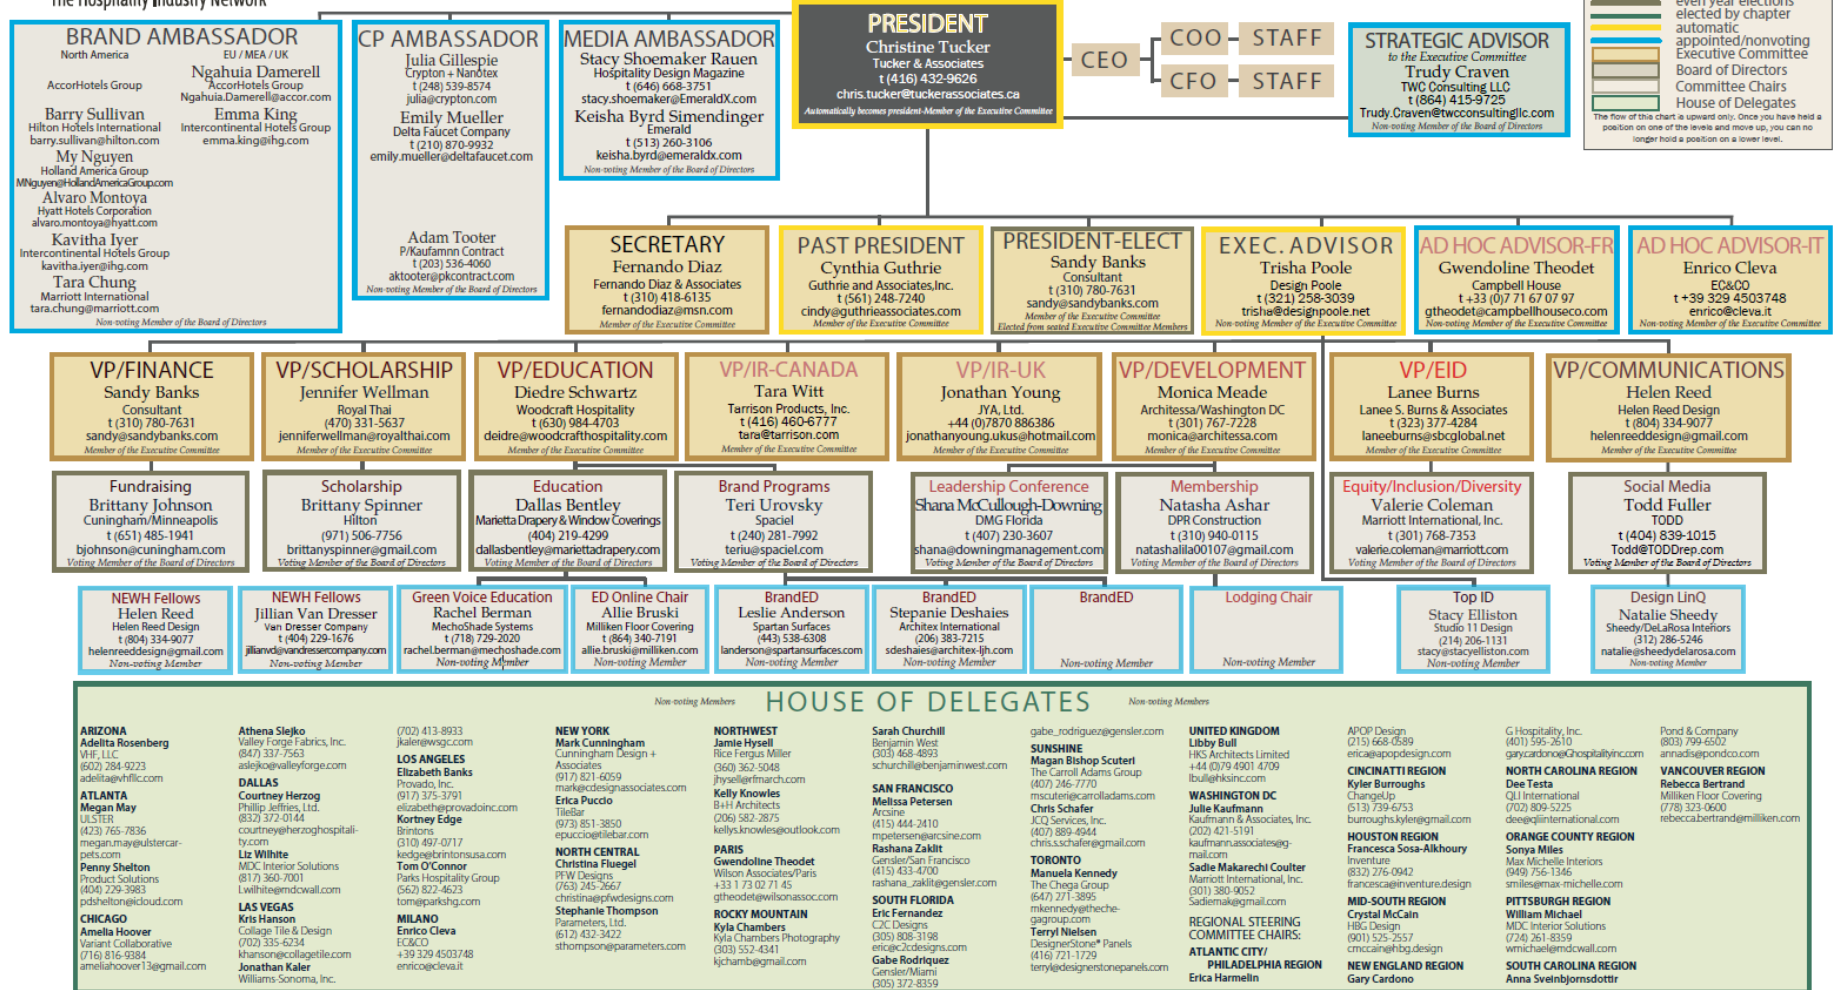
The Hospitality Industry Network

BRAND AMBASSADOR
North America
AccorHotels Group
Barry Sullivan
Hilton Hotels International
barry.sullivan@hilton.com
My Nguyen
Holland America Group
MNguyen@HollandAmericaGroup.com
Alvaro Montoya
Hyatt Hotels Corporation
alvaro.montoya@hyatt.com
Kavitha Iyer
Intercontinental Hotels Group
kavitha.iyer@ihg.com
Tara Chung
Marriott International
tara.chung@marriott.com
EU / MEA / UK
Ngahuia Damerell
AccorHotels Group
Ngahuia.Damerell@accor.com
Emma King
Intercontinental Hotels Group
emma.king@ihg.com
Non-voting Member of the Board of Directors

CP AMBASSADOR
Julia Gillespie
Crypton + Nanotex
t (248) 539-8574
julia@crypton.com
Emily Mueller
Delta Faucet Company
t (210) 870-9932
emily.mueller@deltafaucet.com
Adam Tooter
P/Kaufamnn Contract
t (203) 536-4060
aktooter@pkcontract.com
Non-voting Member of the Board of Directors

MEDIA AMBASSADOR
Stacy Shoemaker Rauen
Hospitality Design Magazine
t (646) 668-3751
stacy.shoemaker@EmeraldX.com
Keisha Byrd Simendinger
Emerald
t (513) 260-3106
keisha.byrd@emeraldx.com
Non-voting Member of the Board of Directors

PRESIDENT
Christine Tucker
Tucker & Associates
t (416) 432-9626
chris.tucker@tuckerassociates.ca
Automatically becomes president-Member of the Executive Committee

CEO
COO - STAFF
CFO - STAFF

STRATEGIC ADVISOR
to the Executive Committee
Trudy Craven
TWC Consulting LLC
t (864) 415-9725
Trudy.Craven@twcconsultingllc.com
Non-voting Member of the Board of Directors

even year elections
elected by chapter
automatic
appointed/nonvoting
Executive Committee
Board of Directors
Committee Chairs
House of Delegates
The flow of this chart is upward only. Once you have held a position on one of the levels and move up, you can no longer hold a position on a lower level.

SECRETARY
Fernando Diaz
Fernando Diaz & Associates
t (310) 418-6135
fernandodiaz@msn.com
Member of the Executive Committee

PAST PRESIDENT
Cynthia Guthrie
Guthrie and Associates,Inc.
t (561) 248-7240
cindy@guthrieassociates.com
Member of the Executive Committee

PRESIDENT-ELECT
Sandy Banks
Consultant
t (310) 780-7631
sandy@sandybanks.com
Member of the Executive Committee
Elected from seated Executive Committee Members

EXEC. ADVISOR
Trisha Poole
Design Poole
t (321) 258-3039
trisha@designpoole.net
Non-voting Member of the Executive Committee

AD HOC ADVISOR-FR
Gwendoline Theodet
Campbell House
t +33 (0)7 71 67 07 97
gtheodet@campbellhouseco.com
Non-voting Member of the Executive Committee

AD HOC ADVISOR-IT
Enrico Cleva
EC&CO
t +39 329 4503748
enrico@cleva.it
Non-voting Member of the Executive Committee

VP/FINANCE
Sandy Banks
Consultant
t (310) 780-7631
sandy@sandybanks.com
Member of the Executive Committee

VP/SCHOLARSHIP
Jennifer Wellman
Royal Thai
(470) 331-5637
jenniferwellman@royalthai.com
Member of the Executive Committee

VP/EDUCATION
Diedre Schwartz
Woodcraft Hospitality
t (630) 984-4703
deidre@woodcrafthospitality.com
Member of the Executive Committee

VP/IR-CANADA
Tara Witt
Tarrison Products, Inc.
t (416) 460-6777
tara@tarrison.com
Member of the Executive Committee

VP/IR-UK
Jonathan Young
JYA, Ltd.
+44 (0)7870 886386
jonathanyoung.ukus@hotmail.com
Member of the Executive Committee

VP/DEVELOPMENT
Monica Meade
Architessa/Washington DC
t (301) 767-7228
monica@architessa.com
Member of the Executive Committee

VP/EID
Lanee Burns
Lanee S. Burns & Associates
t (323) 377-4284
laneeburns@sbcglobal.net
Member of the Executive Committee

VP/COMMUNICATIONS
Helen Reed
Helen Reed Design
t (804) 334-9077
helenreeddesign@gmail.com
Member of the Executive Committee

Fundraising
Brittany Johnson
Cuningham/Minneapolis
t (651) 485-1941
bjohnson@cuningham.com
Voting Member of the Board of Directors

Scholarship
Brittany Spinner
Hilton
(971) 506-7756
brittanyspinner@gmail.com
Voting Member of the Board of Directors

Education
Dallas Bentley
Marietta Drapery & Window Coverings
(404) 219-4299
dallasbentley@mariettadrapery.com
Voting Member of the Board of Directors

Brand Programs
Teri Urovsky
Spaciel
(240) 281-7992
teriu@spaciel.com
Voting Member of the Board of Directors

Leadership Conference
Shana McCullough-Downing
DMG Florida
t (407) 230-3607
shana@downingmanagement.com
Voting Member of the Board of Directors

Membership
Natasha Ashar
DPR Construction
t (310) 940-0115
natashalila00107@gmail.com
Voting Member of the Board of Directors

Equity/Inclusion/Diversity
Valerie Coleman
Marriott International, Inc.
t (301) 768-7353
valerie.coleman@marriott.com
Voting Member of the Board of Directors

Social Media
Todd Fuller
TODD
t (404) 839-1015
Todd@TODDrep.com
Voting Member of the Board of Directors

NEWH Fellows
Helen Reed
Helen Reed Design
t (804) 334-9077
helenreeddesign@gmail.com
Non-voting Member

NEWH Fellows
Jillian Van Dresser
Van Dresser Company
t (404) 229-1676
jillianvd@vandressercompany.com
Non-voting Member

Green Voice Education
Rachel Berman
MechoShade Systems
t (718) 729-2020
rachel.berman@mechoshade.com
Non-voting Member

ED Online Chair
Allie Bruski
Milliken Floor Covering
t (864) 340-7191
allie.bruski@milliken.com
Non-voting Member

BrandED
Leslie Anderson
Spartan Surfaces
(443) 538-6308
landerson@spartansurfaces.com
Non-voting Member

BrandED
Stepanie Deshaies
Architex International
(206) 383-7215
sdeshaies@architex-ljh.com
Non-voting Member

BrandED
Non-voting Member

Lodging Chair
Non-voting Member

Top ID
Stacy Elliston
Studio 11 Design
(214) 206-1131
stacy@stacyelliston.com
Non-voting Member

Design LinQ
Natalie Sheedy
Sheedy/DeLaRosa Interiors
(312) 286-5246
natalie@sheedydelarosa.com
Non-voting Member

Non-voting Members
HOUSE OF DELEGATES
Non-voting Members

ARIZONA
Adelita Rosenberg
VHF, LLC
(602) 284-9223
adelita@vhfllc.com
ATLANTA
Megan May
ULSTER
(423) 765-7836
megan.may@ulstercarpets.com
Penny Shelton
Product Solutions
(404) 229-3983
pdshelton@icloud.com
CHICAGO
Amelia Hoover
Variant Collaborative
(716) 816-9384
ameliahoover13@gmail.com

Athena Slejko
Valley Forge Fabrics, Inc.
(847) 337-7563
aslejko@valleyforge.com
DALLAS
Courtney Herzog
Phillip Jeffries, Ltd.
(832) 372-0144
courtney@herzoghospitality.com
Liz Wilhite
MDC Interior Solutions
(817) 360-7001
Lwilhite@mdcwall.com
LAS VEGAS
Kris Hanson
Collage Tile & Design
(702) 335-6234
khanson@collagetile.com
Jonathan Kaler
Williams-Sonoma, Inc.

(702) 413-8933
jkaler@wsgc.com
LOS ANGELES
Elizabeth Banks
Provado, Inc.
(917) 375-3791
elizabeth@provadoinc.com
Kortney Edge
Brintons
(310) 497-0717
kedge@brintonsusa.com
Tom O'Connor
Parks Hospitality Group
(562) 822-4623
tom@parkshg.com
MILANO
Enrico Cleva
EC&CO
+39 329 4503748
enrico@cleva.it

NEW YORK
Mark Cunningham
Cunningham Design + Associates
(917) 821-6059
mark@cdesignassociates.com
Erica Puccio
TileBar
(973) 851-3850
epuccio@tilebar.com
NORTH CENTRAL
Christina Fluegel
PFW Designs
(763) 245-2667
christina@pfwdesigns.com
Stephanie Thompson
Parameters, Ltd.
(612) 432-3422
sthompson@parameters.com

NORTHWEST
Jamie Hysell
Rice Fergus Miller
(360) 362-5048
jhysell@rfmarch.com
Kelly Knowles
B+H Architects
(206) 582-2875
kellys.knowles@outlook.com
PARIS
Gwendoline Theodet
Wilson Associates/Paris
+33 1 73 02 71 45
gtheodet@wilsonassoc.com
ROCKY MOUNTAIN
Kyla Chambers
Kyla Chambers Photography
(303) 552-4341
kjchamb@gmail.com

Sarah Churchill
Benjamin West
(303) 468-4893
schurchill@benjaminwest.com
SAN FRANCISCO
Melissa Petersen
Arcsine
(415) 444-2410
mpetersen@arcsine.com
Rashana Zaklt
Gensler/San Francisco
(415) 433-4700
rashana_zaklt@gensler.com
SOUTH FLORIDA
Eric Fernandez
C2C Designs
(305) 808-3198
eric@c2cdesigns.com
Gabe Rodriquez
Gensler/Miami
(305) 372-8359

gabe_rodriguez@gensler.com
SUNSHINE
Magan Bishop Scuteri
The Carroll Adams Group
(407) 246-7770
mscuteri@carrolladams.com
Chris Schafer
JCQ Services, Inc.
(407) 889-4944
chris.s.schafer@gmail.com
TORONTO
Manuela Kennedy
The Chega Group
(647) 271-3895
mkennedy@thechegagroup.com
Terryl Nielsen
DesignerStone® Panels
(416) 721-1799
terryl@designerstonepanels.com

UNITED KINGDOM
Libby Bull
HKS Architects Limited
+44 (0)79 4901 4709
lbull@hksinc.com
WASHINGTON DC
Julie Kaufmann
Kaufmann & Associates, Inc.
(202) 421-5191
kaufmann.associates@gmail.com
Sadie Makarechi Coulter
Marriott International, Inc.
(301) 380-9052
Sadiemak@gmail.com
REGIONAL STEERING COMMITTEE CHAIRS:
ATLANTIC CITY/ PHILADELPHIA REGION
Erica Harmelin

APOP Design
(215) 668-0589
erica@apopdesign.com
CINCINATTI REGION
Kyler Burroughs
ChangeUp
(513) 739-6753
burroughs.kyler@gmail.com
HOUSTON REGION
Francesca Sosa-Alkhoury
Inventure
(832) 276-0942
francesca@inventure.design
MID-SOUTH REGION
Crystal McCain
HBG Design
(901) 525-2557
cmccain@hbg.design
NEW ENGLAND REGION
Gary Cardono

G Hospitality, Inc.
(401) 595-2610
gary.cardono@ghospitalityinc.com
NORTH CAROLINA REGION
Dee Testa
QLI International
(702) 809-5225
dee@qliinternational.com
ORANGE COUNTY REGION
Sonya Miles
Max Michelle Interiors
(949) 756-1346
smiles@max-michelle.com
PITTSBURGH REGION
William Michael
MDC Interior Solutions
(724) 261-8359
wmichael@mdcwall.com
SOUTH CAROLINA REGION
Anna Sveinbjornsdottir

Pond & Company
(803) 799-6502
annadis@pondco.com
VANCOUVER REGION
Rebecca Bertrand
Milliken Floor Covering
(778) 323-0600
rebecca.bertrand@milliken.com